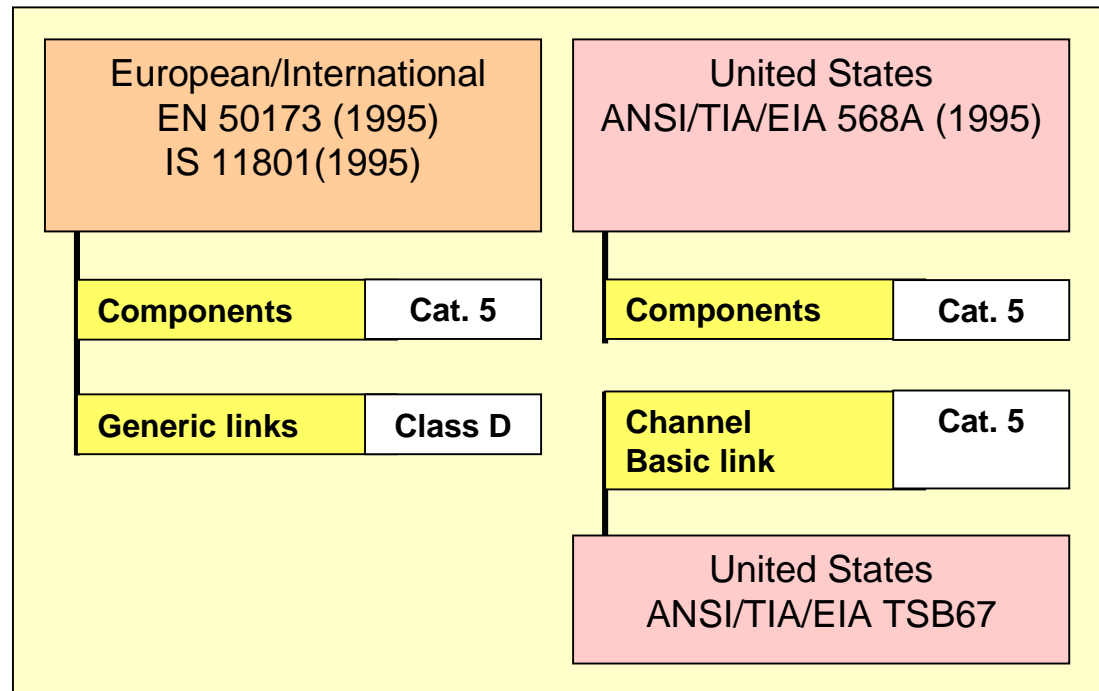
European/International
EN 50173 (1995)
IS 11801(1995)

Components | Cat. 5

Generic links | Class D

United States
ANSI/TIA/EIA 568A (1995)

Components | Cat. 5

Channel
Basic link | Cat. 5

United States
ANSI/TIA/EIA TSB67